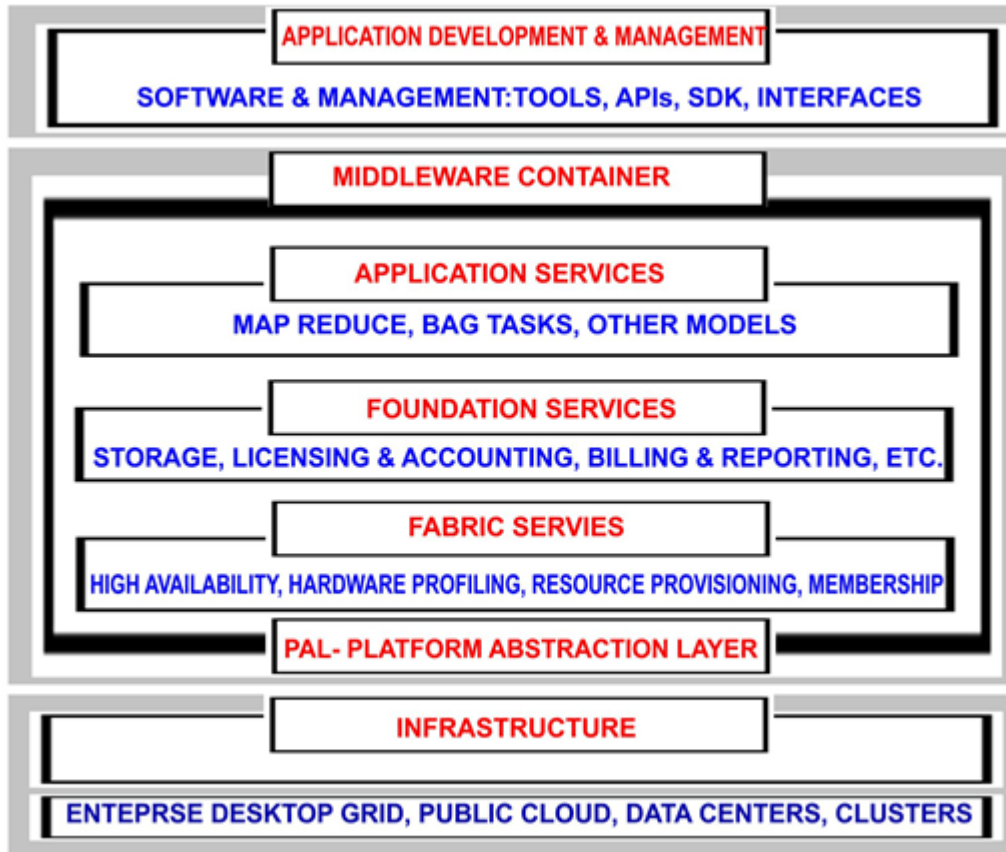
APPLICATION DEVELOPMENT & MANAGEMENT

SOFTWARE & MANAGEMENT:TOOLS, APIs, SDK, INTERFACES

MIDDLEWARE CONTAINER

APPLICATION SERVICES

MAP REDUCE, BAG TASKS, OTHER MODELS

FOUNDATION SERVICES

STORAGE, LICENSING & ACCOUNTING, BILLING & REPORTING, ETC.

FABRIC SERVIES

HIGH AVAILABILITY, HARDWARE PROFILING, RESOURCE PROVISIONING, MEMBERSHIP

PAL- PLATFORM ABSTRACTION LAYER

INFRASTRUCTURE

ENTEPRSE DESKTOP GRID, PUBLIC CLOUD, DATA CENTERS, CLUSTERS